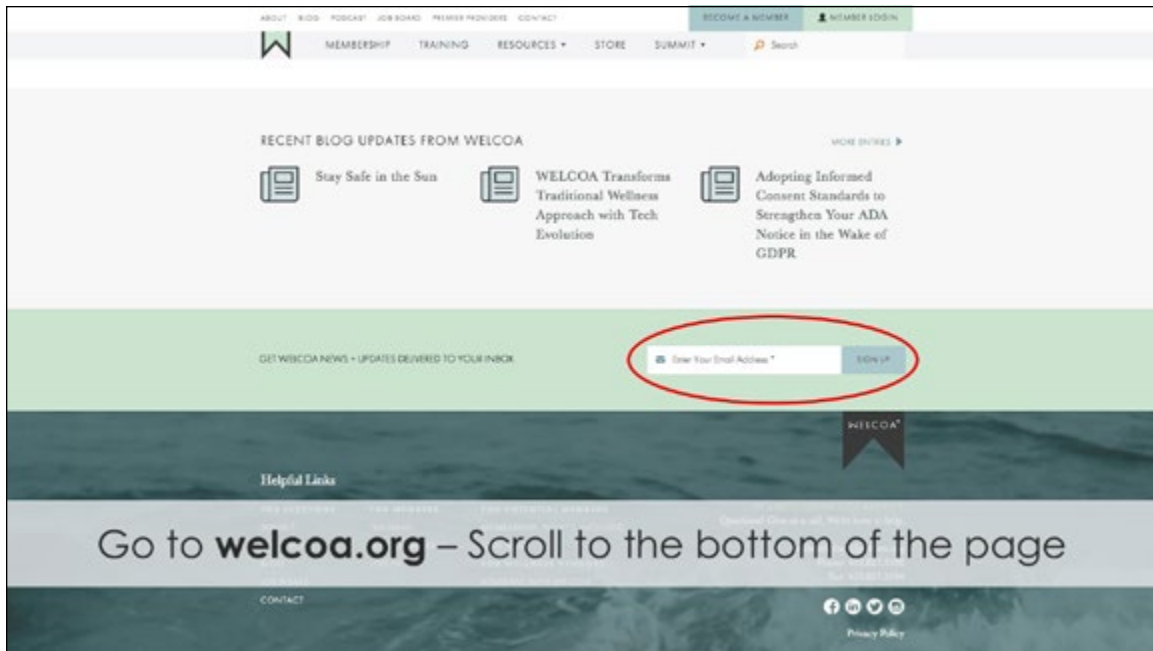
ABOUT BLOG PODCAST JOB BOARD PREMIER PROVIDERS CONTACT

BECOME A MEMBER MEMBER LOGIN

MEMBERSHIP TRAINING RESOURCES ▾ STORE SUMMIT ▾ Search

RECENT BLOG UPDATES FROM WELCOA

MORE ENTRIES

Stay Safe in the Sun

WELCOA Transforms Traditional Wellness Approach with Tech Evolution

Adopting Informed Consent Standards to Strengthen Your ADA Notice in the Wake of GDPR

GET WELCOA NEWS + UPDATES DELIVERED TO YOUR INBOX

Enter Your Email Address *

SIGN UP

WELCOA

Helpful Links

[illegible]

Go to **welcoa.org** – Scroll to the bottom of the page

CONTACT

Privacy Policy